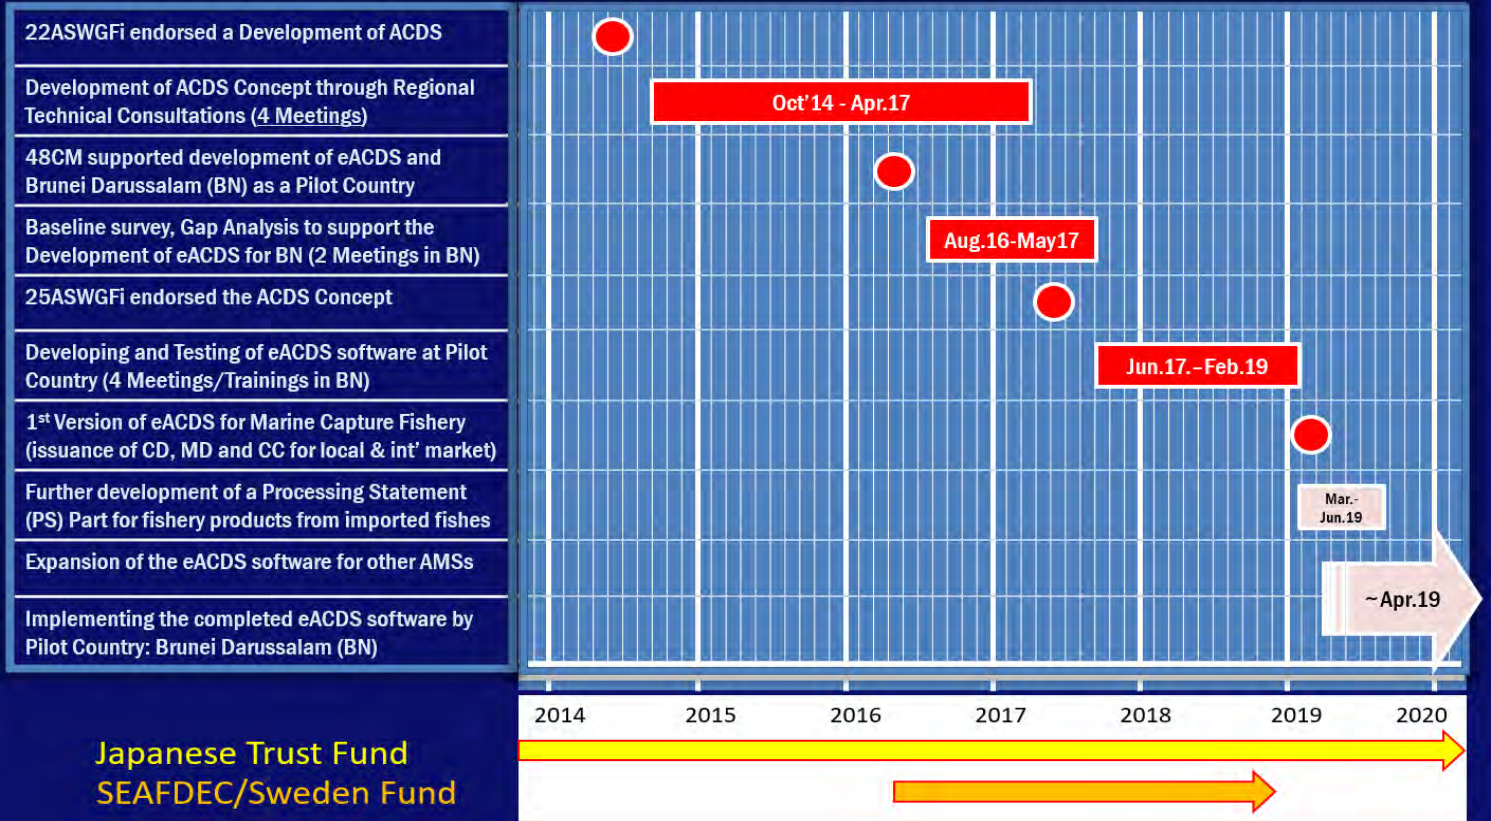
22ASWGFi endorsed a Development of ACDS

Development of ACDS Concept through Regional Technical Consultations (4 Meetings)

48CM supported development of eACDS and Brunei Darussalam (BN) as a Pilot Country

Baseline survey, Gap Analysis to support the Development of eACDS for BN (2 Meetings in BN)

25ASWGFi endorsed the ACDS Concept

Developing and Testing of eACDS software at Pilot Country (4 Meetings/Trainings in BN)

1$^{st}$ Version of eACDS for Marine Capture Fishery (issuance of CD, MD and CC for local & int' market)

Further development of a Processing Statement (PS) Part for fishery products from imported fishes

Expansion of the eACDS software for other AMSs

Implementing the completed eACDS software by Pilot Country: Brunei Darussalam (BN)

Oct'14 - Apr.17

Aug.16-May17

Jun.17.–Feb.19

Mar.-Jun.19

~Apr.19

2014 2015 2016 2017 2018 2019 2020

Japanese Trust Fund
SEAFDEC/Sweden Fund